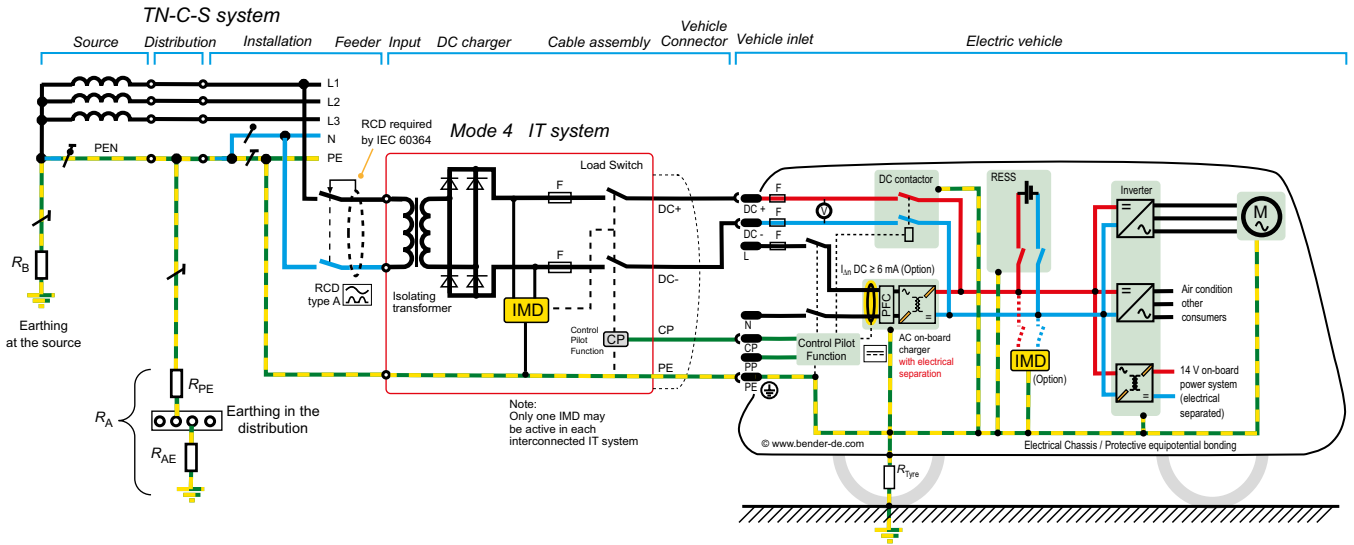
TN-C-S system

Source Distribution Installation Feeder Input DC charger Cable assembly Vehicle Connector Vehicle inlet Electric vehicle

L1
L2
L3
N
PE
PEN

RCD required by IEC 60364

Mode 4 IT system

Load Switch

F
F
DC+
DC-

RCD type A

Isolating transformer

IMD

Control Pilot Function

CP
CP
PE

Note:
Only one IMD may be active in each interconnected IT system

$R_B$

Earthing at the source

$R_{PE}$

$R_A$

Earthing in the distribution

$R_{AE}$

DC +
DC -
L
N
CP
PP
PE

F
F
F
V

DC contactor

$I_{\Delta n}$ DC ≥ 6 mA (Option)

PFC

Control Pilot Function

AC on-board charger
with electrical separation

RESS

IMD
(Option)

Inverter

M

Air condition other consumers

14 V on-board power system (electrical separated)

© www.bender-de.com

Electrical Chassis / Protective equipotential bonding

$R_{Tyre}$